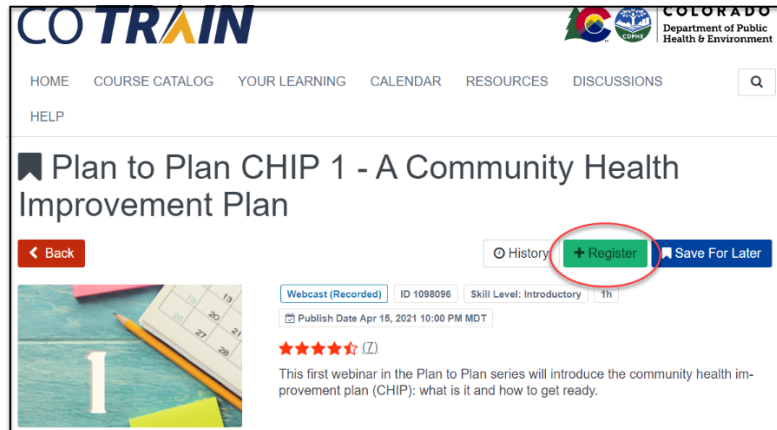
CO TRAIN

COPHE

COLORADO
Department of Public Health & Environment

HOME COURSE CATALOG YOUR LEARNING CALENDAR RESOURCES DISCUSSIONS

HELP

Plan to Plan CHIP 1 - A Community Health Improvement Plan

Back

History + Register Save For Later

1

Webcast (Recorded) ID 1098096 Skill Level: Introductory 1h

Publish Date Apr 15, 2021 10:00 PM MDT

(7)

This first webinar in the Plan to Plan series will introduce the community health improvement plan (CHIP): what is it and how to get ready.